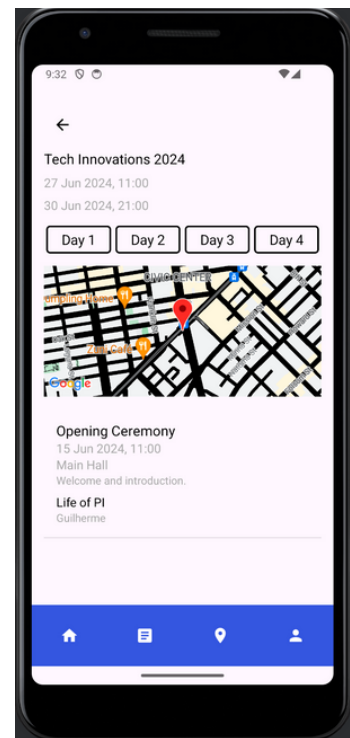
9:32

Tech Innovations 2024

27 Jun 2024, 11:00

30 Jun 2024, 21:00

Day 1
Day 2
Day 3
Day 4

CIVIC CENTER
umpling Home
Zen Café
Google

Opening Ceremony
15 Jun 2024, 11:00
Main Hall
Welcome and introduction.

Life of PI
Guilherme